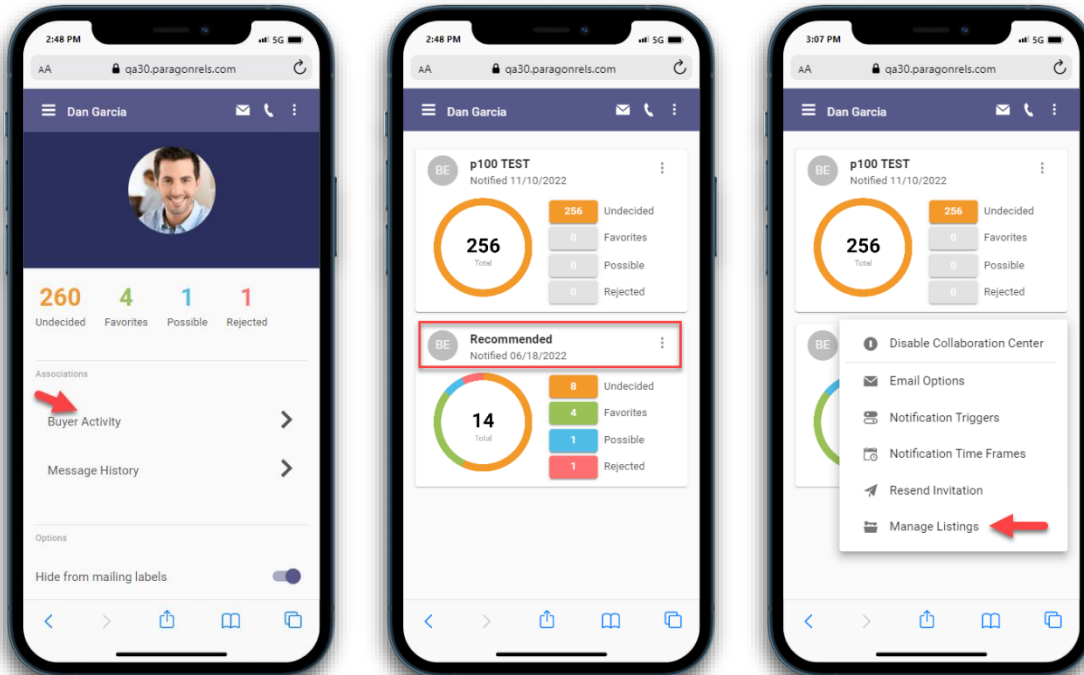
2:48 PM
5G
AA qa30.paragonrels.com
Dan Garcia
260
Undecided
4
Favorites
1
Possible
1
Rejected
Associations
Buyer Activity
Message History
Options
Hide from mailing labels

2:48 PM
5G
AA qa30.paragonrels.com
Dan Garcia
BE
p100 TEST
Notified 11/10/2022
256
Total
256 Undecided
0 Favorites
0 Possible
0 Rejected
BE
Recommended
Notified 06/18/2022
14
Total
8 Undecided
4 Favorites
1 Possible
1 Rejected

3:07 PM
5G
AA qa30.paragonrels.com
Dan Garcia
BE
p100 TEST
Notified 11/10/2022
256
Total
256 Undecided
0 Favorites
0 Possible
0 Rejected
BE
Disable Collaboration Center
Email Options
Notification Triggers
Notification Time Frames
Resend Invitation
Manage Listings